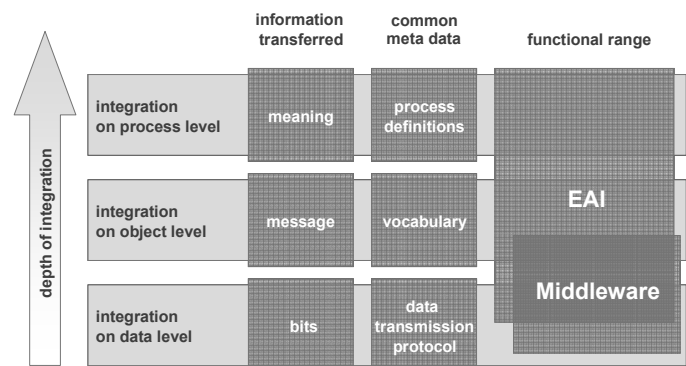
information transferred

common meta data

functional range

depth of integration

integration on process level

meaning

process definitions

integration on object level

message

vocabulary

EAI

integration on data level

bits

data transmission protocol

Middleware